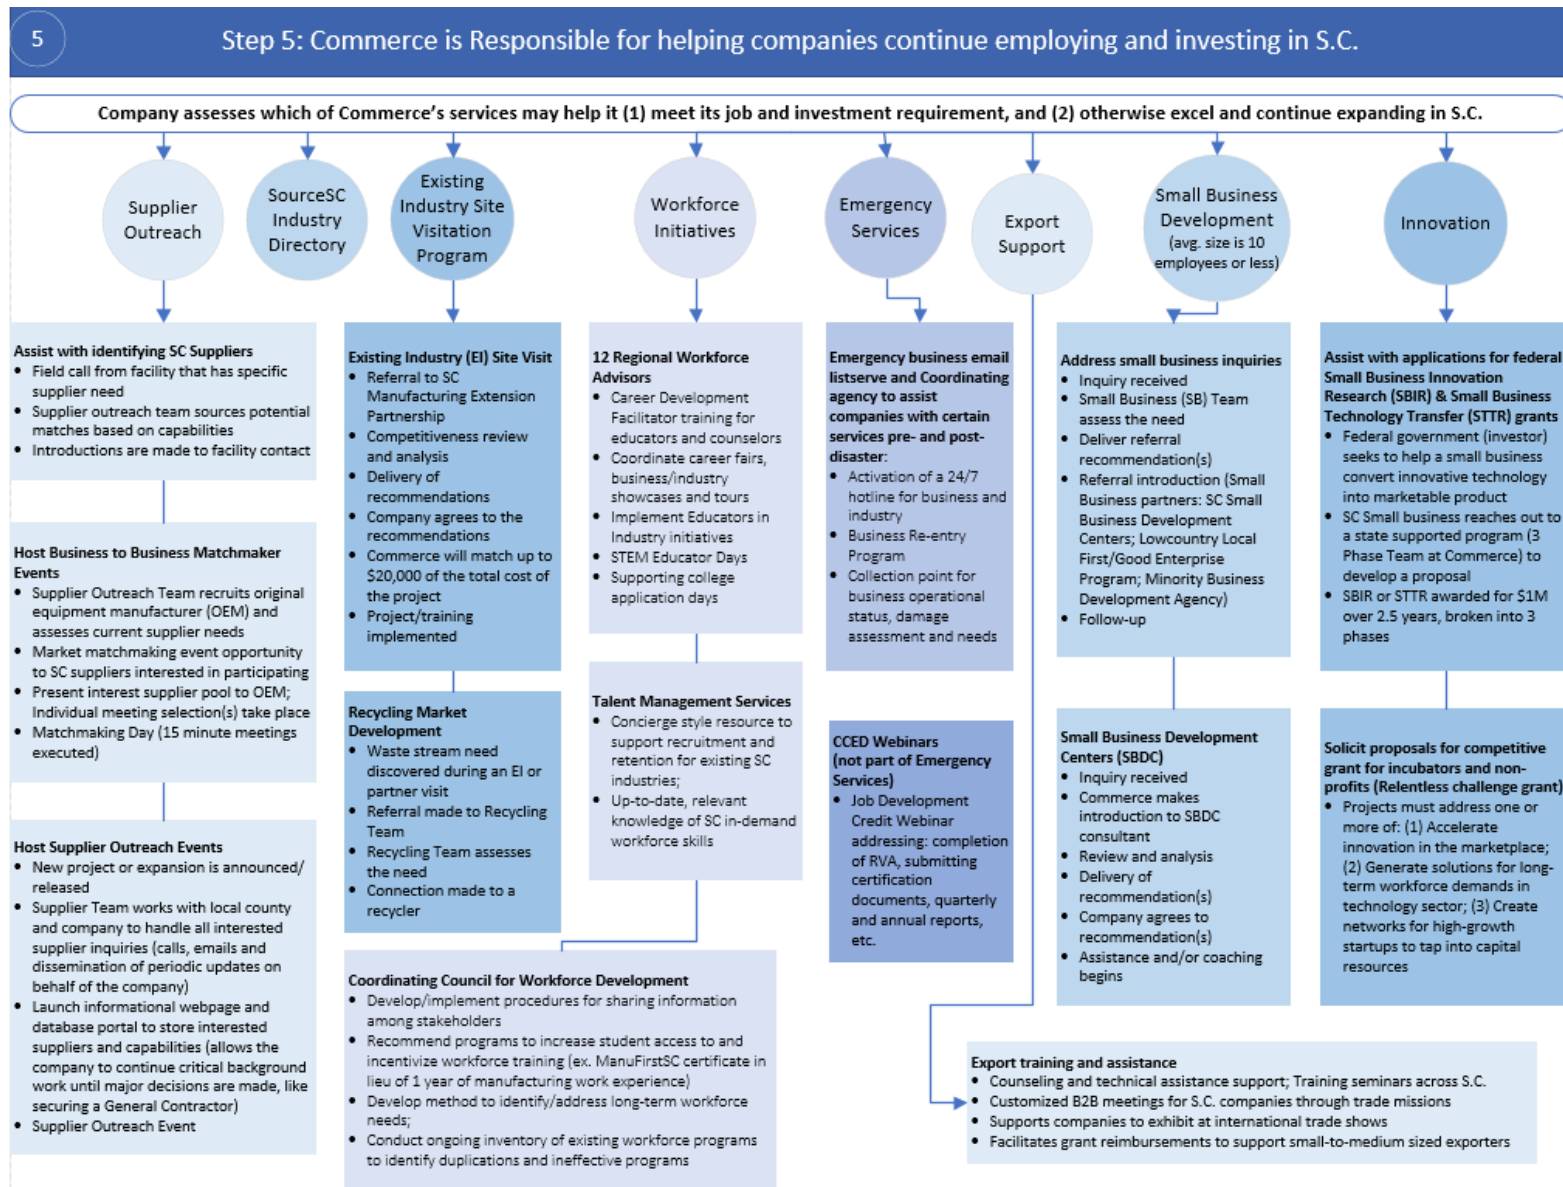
5

Step 5: Commerce is Responsible for helping companies continue employing and investing in S.C.

Company assesses which of Commerce's services may help it (1) meet its job and investment requirement, and (2) otherwise excel and continue expanding in S.C.

Supplier Outreach

SourceSC Industry Directory

Existing Industry Site Visitation Program

Workforce Initiatives

Emergency Services

Export Support

Small Business Development (avg. size is 10 employees or less)

Innovation

Assist with identifying SC Suppliers
- Field call from facility that has specific supplier need
- Supplier outreach team sources potential matches based on capabilities
- Introductions are made to facility contact

Host Business to Business Matchmaker Events
- Supplier Outreach Team recruits original equipment manufacturer (OEM) and assesses current supplier needs
- Market matchmaking event opportunity to SC suppliers interested in participating
- Present interest supplier pool to OEM; Individual meeting selection(s) take place
- Matchmaking Day (15 minute meetings executed)

Host Supplier Outreach Events
- New project or expansion is announced/ released
- Supplier Team works with local county and company to handle all interested supplier inquiries (calls, emails and dissemination of periodic updates on behalf of the company)
- Launch informational webpage and database portal to store interested suppliers and capabilities (allows the company to continue critical background work until major decisions are made, like securing a General Contractor)
- Supplier Outreach Event

Existing Industry (EI) Site Visit
- Referral to SC Manufacturing Extension Partnership
- Competitiveness review and analysis
- Delivery of recommendations
- Company agrees to the recommendations
- Commerce will match up to \$20,000 of the total cost of the project
- Project/training implemented

Recycling Market Development
- Waste stream need discovered during an EI or partner visit
- Referral made to Recycling Team
- Recycling Team assesses the need
- Connection made to a recycler

12 Regional Workforce Advisors
- Career Development Facilitator training for educators and counselors
- Coordinate career fairs, business/industry showcases and tours
- Implement Educators in Industry initiatives
- STEM Educator Days
- Supporting college application days

Talent Management Services
- Concierge style resource to support recruitment and retention for existing SC industries;
- Up-to-date, relevant knowledge of SC in-demand workforce skills

Coordinating Council for Workforce Development
- Develop/implement procedures for sharing information among stakeholders
- Recommend programs to increase student access to and incentivize workforce training (ex. ManuFirstSC certificate in lieu of 1 year of manufacturing work experience)
- Develop method to identify/address long-term workforce needs;
- Conduct ongoing inventory of existing workforce programs to identify duplications and ineffective programs

Emergency business email listserve and Coordinating agency to assist companies with certain services pre- and post-disaster:
- Activation of a 24/7 hotline for business and industry
- Business Re-entry Program
- Collection point for business operational status, damage assessment and needs

CCED Webinars (not part of Emergency Services)
- Job Development Credit Webinar addressing: completion of RVA, submitting certification documents, quarterly and annual reports, etc.

Address small business inquiries
- Inquiry received
- Small Business (SB) Team assess the need
- Deliver referral recommendation(s)
- Referral introduction (Small Business partners: SC Small Business Development Centers; Lowcountry Local First/Good Enterprise Program; Minority Business Development Agency)
- Follow-up

Small Business Development Centers (SBDC)
- Inquiry received
- Commerce makes introduction to SBDC consultant
- Review and analysis
- Delivery of recommendation(s)
- Company agrees to recommendation(s)
- Assistance and/or coaching begins

Assist with applications for federal Small Business Innovation Research (SBIR) & Small Business Technology Transfer (STTR) grants
- Federal government (investor) seeks to help a small business convert innovative technology into marketable product
- SC Small business reaches out to a state supported program (3 Phase Team at Commerce) to develop a proposal
- SBIR or STTR awarded for \$1M over 2.5 years, broken into 3 phases

Solicit proposals for competitive grant for incubators and non-profits (Relentless challenge grant)
- Projects must address one or more of: (1) Accelerate innovation in the marketplace; (2) Generate solutions for long-term workforce demands in technology sector; (3) Create networks for high-growth startups to tap into capital resources

Export training and assistance
- Counseling and technical assistance support; Training seminars across S.C.
- Customized B2B meetings for S.C. companies through trade missions
- Supports companies to exhibit at international trade shows
- Facilitates grant reimbursements to support small-to-medium sized exporters